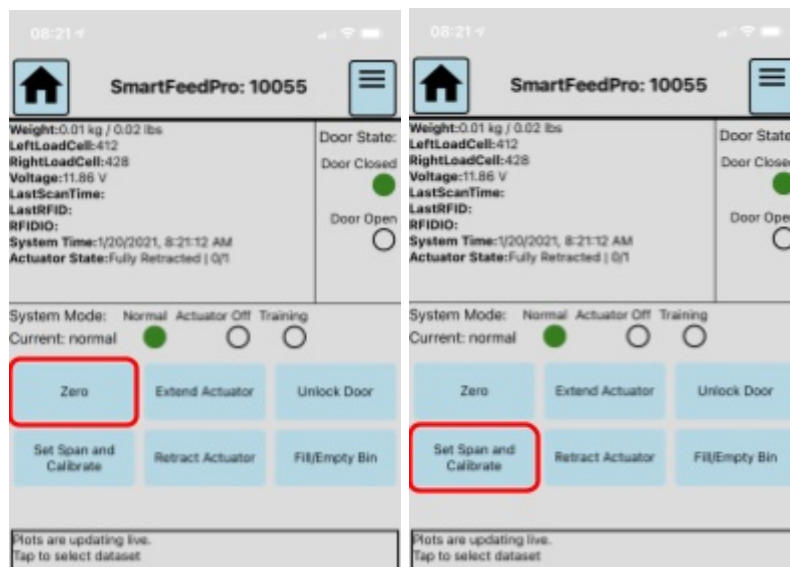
08:21

SmartFeedPro: 10055

Weight:0.01 kg / 0.02 lbs
LeftLoadCell:412
RightLoadCell:428
Voltage:11.86 V
LastScanTime:
LastRFID:
RFIDIO:
System Time:1/20/2021, 8:21:12 AM
Actuator State:Fully Retracted | 0/1

Door State:
Door Closed
Door Open

System Mode: Normal Actuator Off Training
Current: normal

Zero
Extend Actuator
Unlock Door
Set Span and Calibrate
Retract Actuator
Fill/Empty Bin

Plots are updating live.
Tap to select dataset

08:21

SmartFeedPro: 10055

Weight:0.01 kg / 0.02 lbs
LeftLoadCell:412
RightLoadCell:428
Voltage:11.86 V
LastScanTime:
LastRFID:
RFIDIO:
System Time:1/20/2021, 8:21:12 AM
Actuator State:Fully Retracted | 0/1

Door State
Door Closed
Door Open

System Mode: Normal Actuator Off Training
Current: normal

Zero
Extend Actuator
Unlock Door
Set Span and Calibrate
Retract Actuator
Fill/Empty Bin

Plots are updating live.
Tap to select dataset